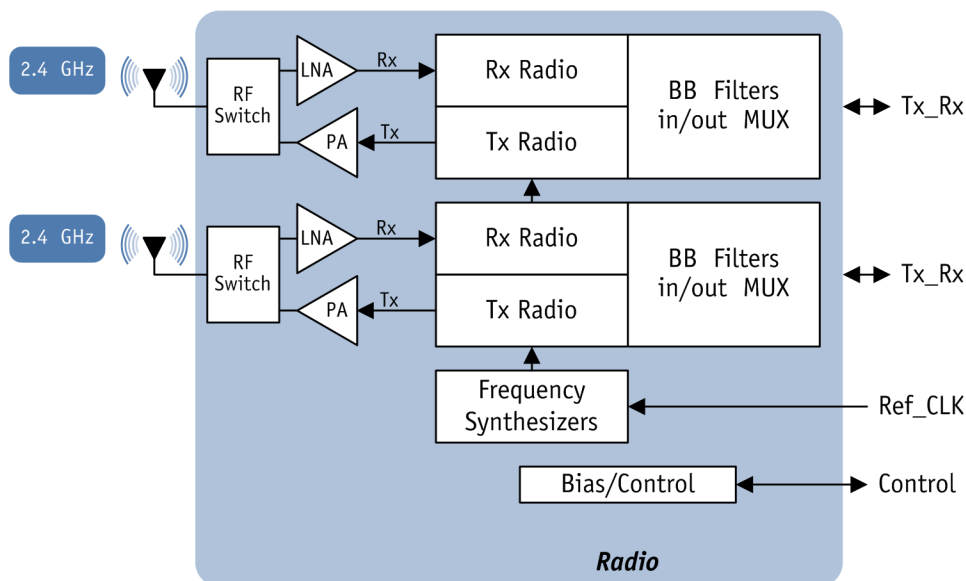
2.4 GHz

RF Switch

LNA

Rx

Rx Radio

BB Filters in/out MUX

Tx_Rx

PA

Tx

Tx Radio

2.4 GHz

RF Switch

LNA

Rx

Rx Radio

BB Filters in/out MUX

Tx_Rx

PA

Tx

Tx Radio

Frequency Synthesizers

Ref_CLK

Bias/Control

Control

Radio